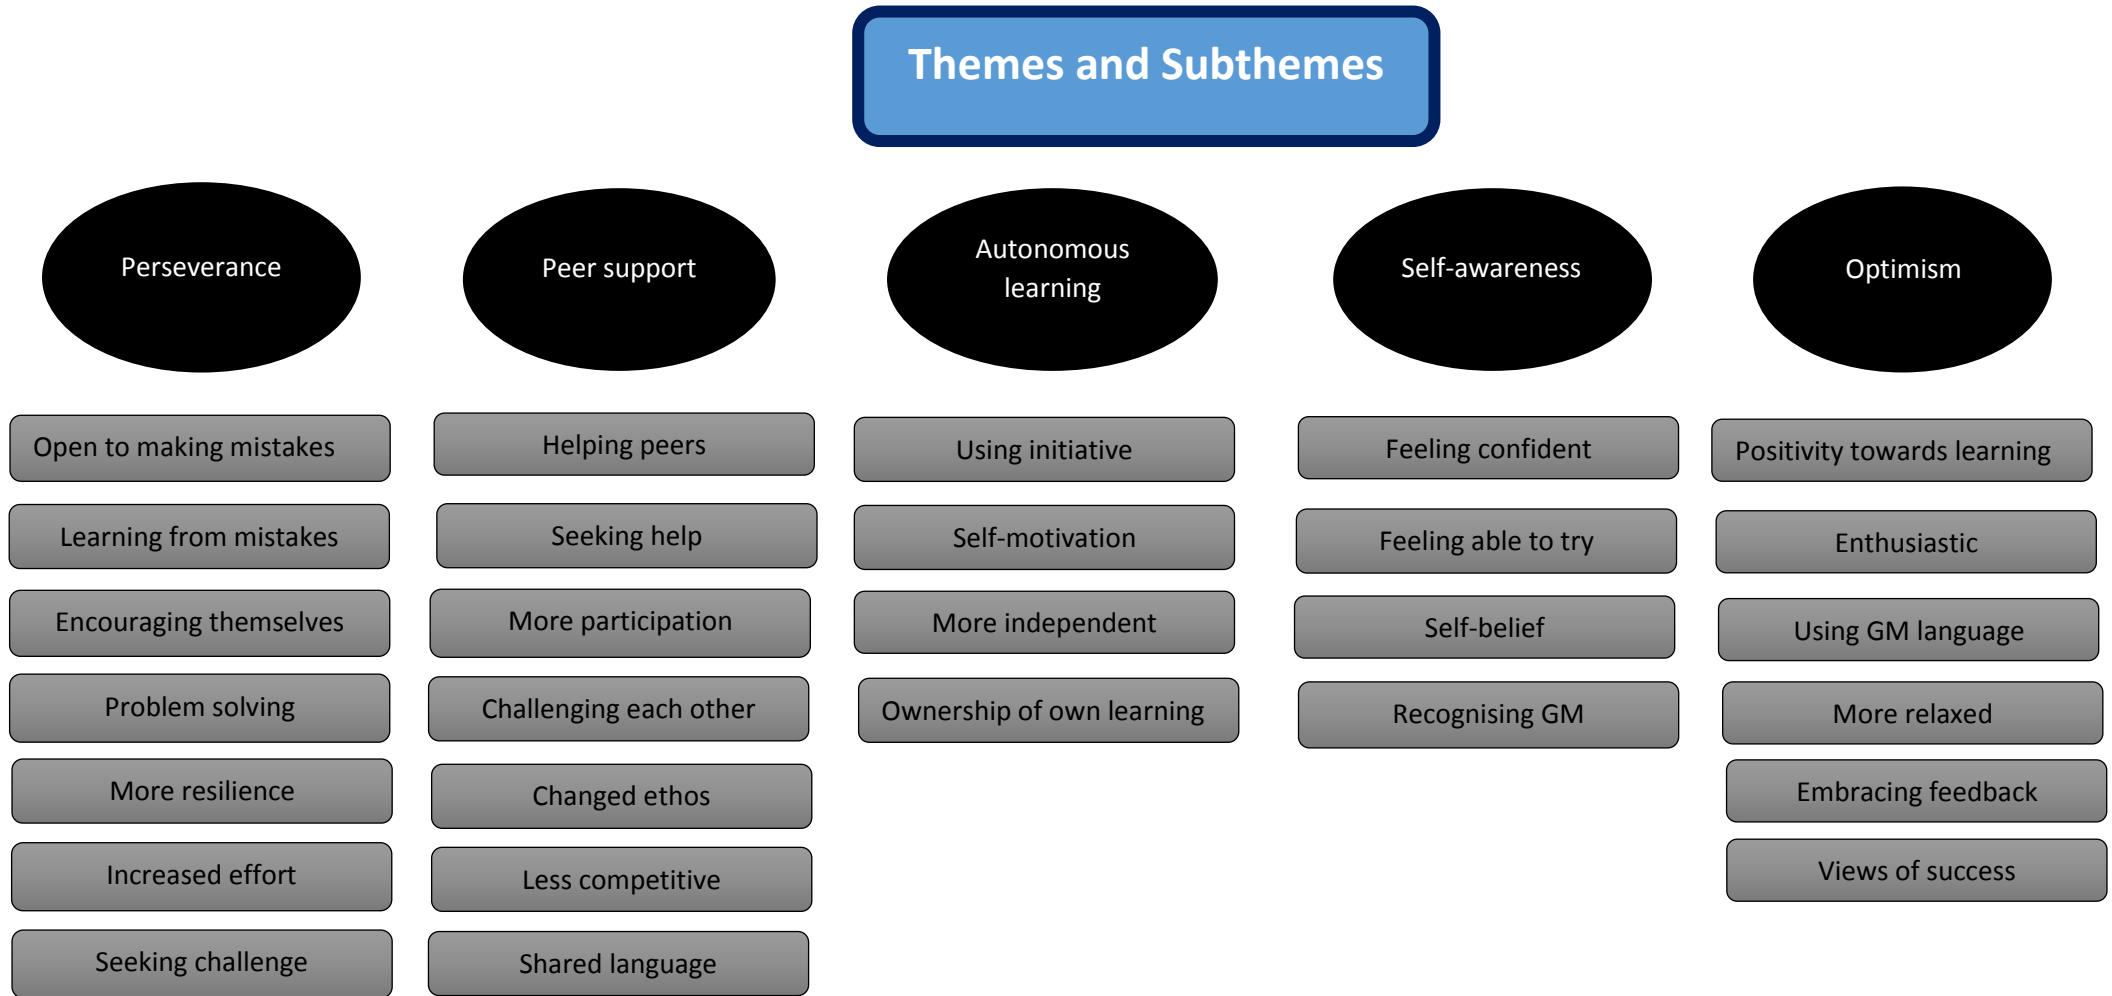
Themes and Subthemes

Perseverance

Open to making mistakes

Learning from mistakes

Encouraging themselves

Problem solving

More resilience

Increased effort

Seeking challenge

Peer support

Helping peers

Seeking help

More participation

Challenging each other

Changed ethos

Less competitive

Shared language

Autonomous learning

Using initiative

Self-motivation

More independent

Ownership of own learning

Self-awareness

Feeling confident

Feeling able to try

Self-belief

Recognising GM

Optimism

Positivity towards learning

Enthusiastic

Using GM language

More relaxed

Embracing feedback

Views of success